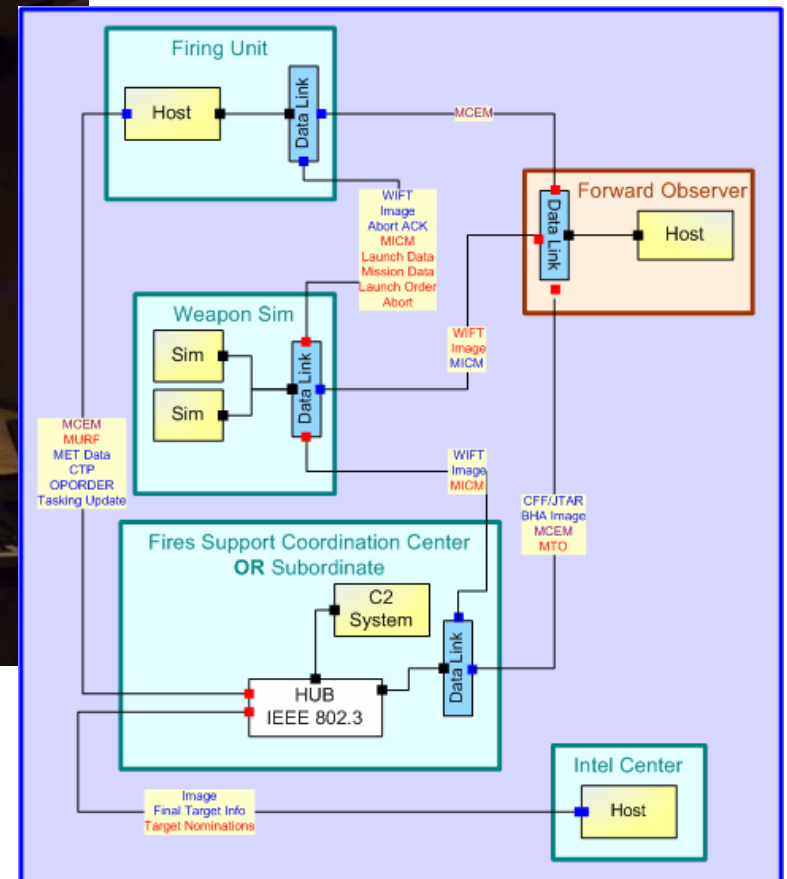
Firing Unit

Host

Data Link

MCEM

Forward Observer

Data Link

Host

WIFT
Image
Abort ACK
MICM
Launch Data
Mission Data
Launch Order
Abort

Weapon Sim

Sim

Sim

Data Link

WIFT
Image
MICM

MCEM
MURF
MET Data
CTP
OPORDER
Tasking Update

WIFT
Image
MICM

CFF/JTAR
BHA Image
MCEM
MTO

Fires Support Coordination Center
OR Subordinate

C2
System

HUB
IEEE 802.3

Data Link

Intel Center

Host

Image
Final Target Info
Target Nominations